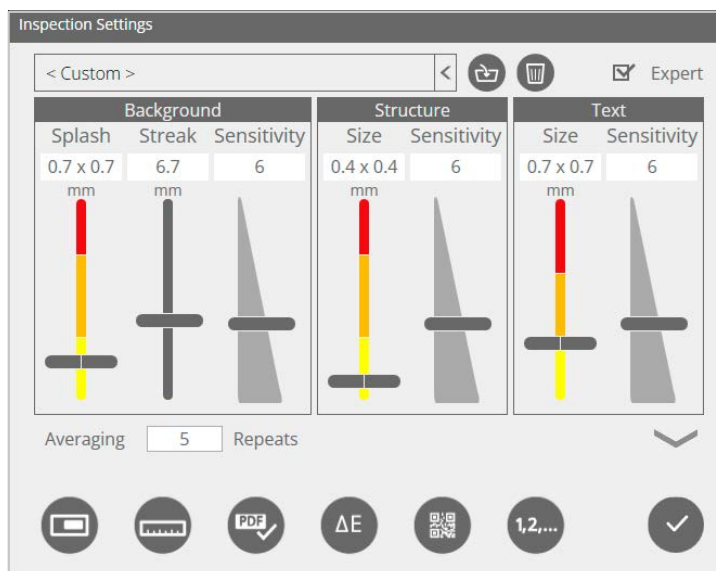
Inspection Settings

< Custom >

Expert

| Background | | | Structure | | Text | |
|---|---|---|---|---|---|---|
| Splash | Streak | Sensitivity | Size | Sensitivity | Size | Sensitivity |
| 0.7 x 0.7 | 6.7 | 6 | 0.4 x 0.4 | 6 | 0.7 x 0.7 | 6 |
| mm | mm | | mm | | mm | |

Averaging 5 Repeats

PDF

ΔE

1,2,...